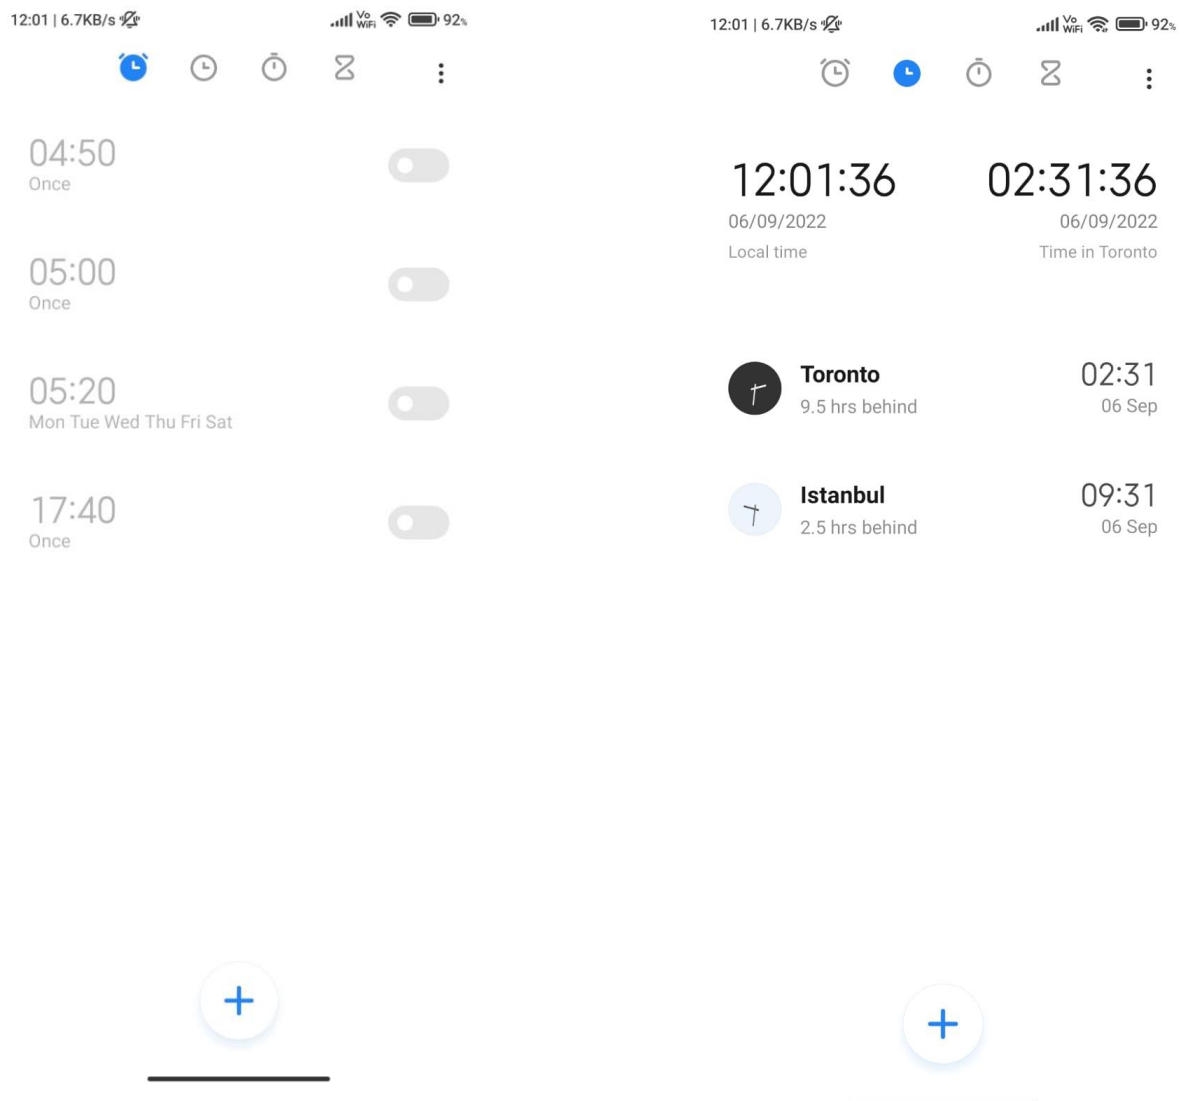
12:01 | 6.7KB/s

Vo WiFi 92%

04:50
Once

05:00
Once

05:20
Mon Tue Wed Thu Fri Sat

17:40
Once

+

12:01 | 6.7KB/s

Vo WiFi 92%

12:01:36
06/09/2022
Local time

02:31:36
06/09/2022
Time in Toronto

Toronto
9.5 hrs behind
02:31
06 Sep

Istanbul
2.5 hrs behind
09:31
06 Sep

+